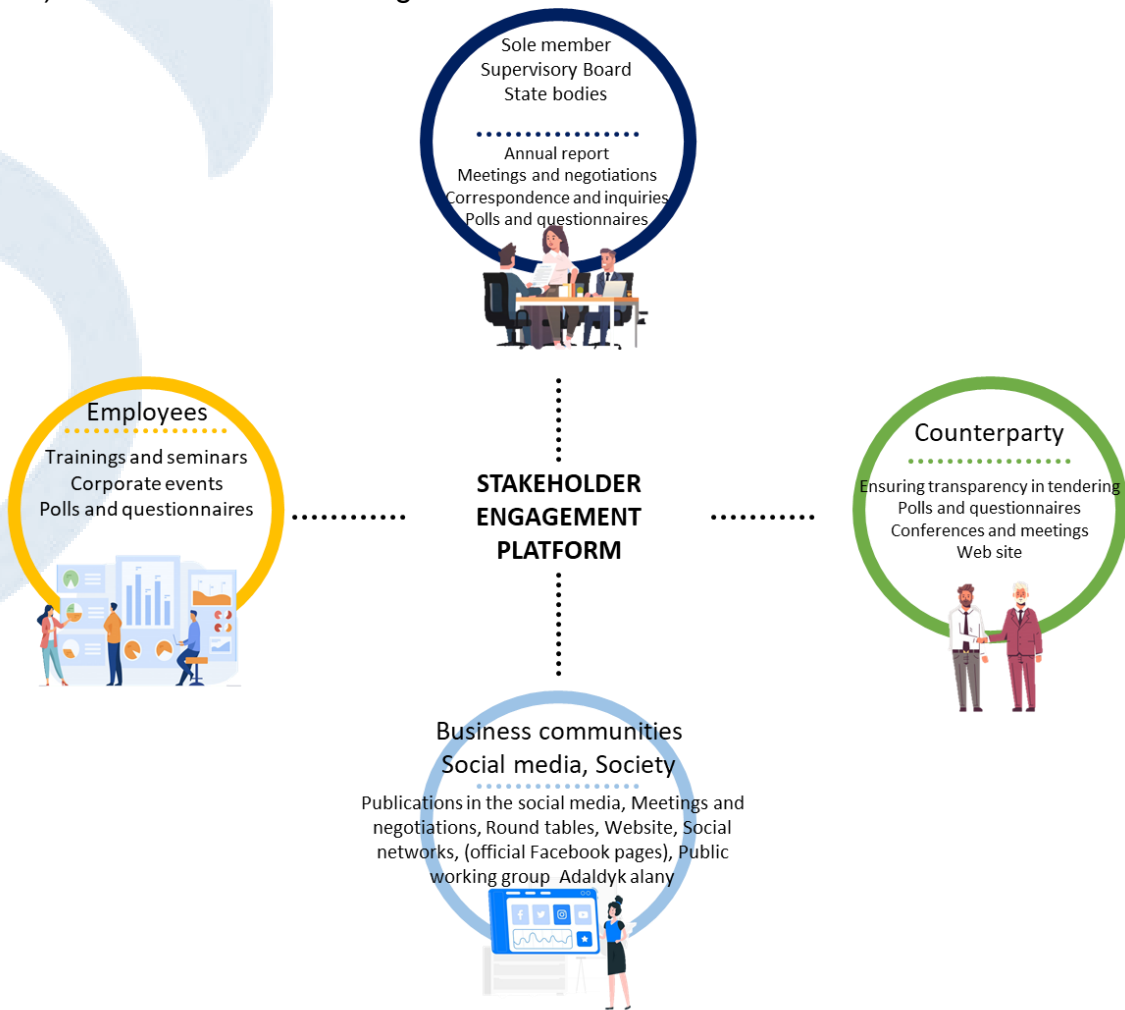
Sole member
Supervisory Board
State bodies

Annual report
Meetings and negotiations
Correspondence and inquiries
Polls and questionnaires

Employees

Trainings and seminars
Corporate events
Polls and questionnaires

STAKEHOLDER ENGAGEMENT PLATFORM

Counterparty

Ensuring transparency in tendering
Polls and questionnaires
Conferences and meetings
Web site

Business communities
Social media, Society

Publications in the social media, Meetings and negotiations, Round tables, Website, Social networks, (official Facebook pages), Public working group Adaldyk alany